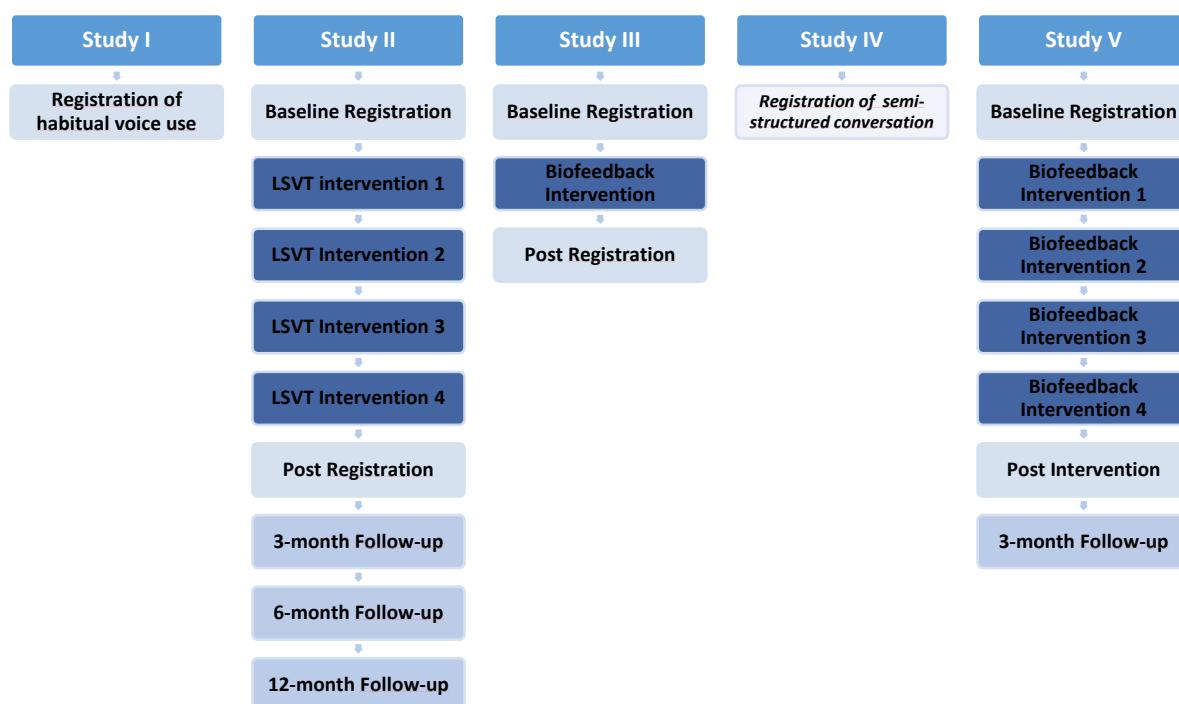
Study I

Registration of habitual voice use

Study II

Baseline Registration

LSVT intervention 1

LSVT Intervention 2

LSVT Intervention 3

LSVT Intervention 4

Post Registration

3-month Follow-up

6-month Follow-up

12-month Follow-up

Study III

Baseline Registration

Biofeedback Intervention

Post Registration

Study IV

Registration of semi-structured conversation

Study V

Baseline Registration

Biofeedback Intervention 1

Biofeedback Intervention 2

Biofeedback Intervention 3

Biofeedback Intervention 4

Post Intervention

3-month Follow-up